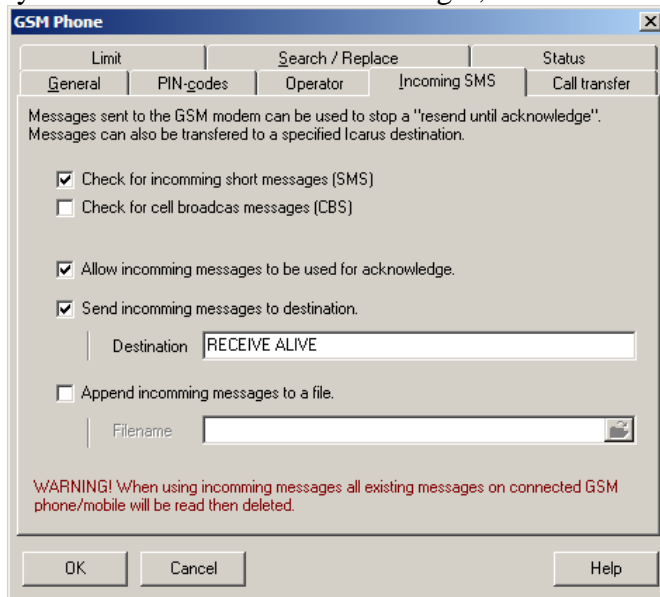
GSM Phone

Limit
Search / Replace
Status
General
PIN-codes
Operator
Incoming SMS
Call transfer

Messages sent to the GSM modem can be used to stop a "resend until acknowledge". Messages can also be transfered to a specified Icarus destination.

Check for incomming short messages (SMS)
Check for cell broadcas messages (CBS)

Allow incomming messages to be used for acknowledge.
Send incomming messages to destination.
Destination RECEIVE ALIVE

Append incomming messages to a file.
Filename

WARNING! When using incomming messages all existing messages on connected GSM phone/mobile will be read then deleted.

OK
Cancel
Help